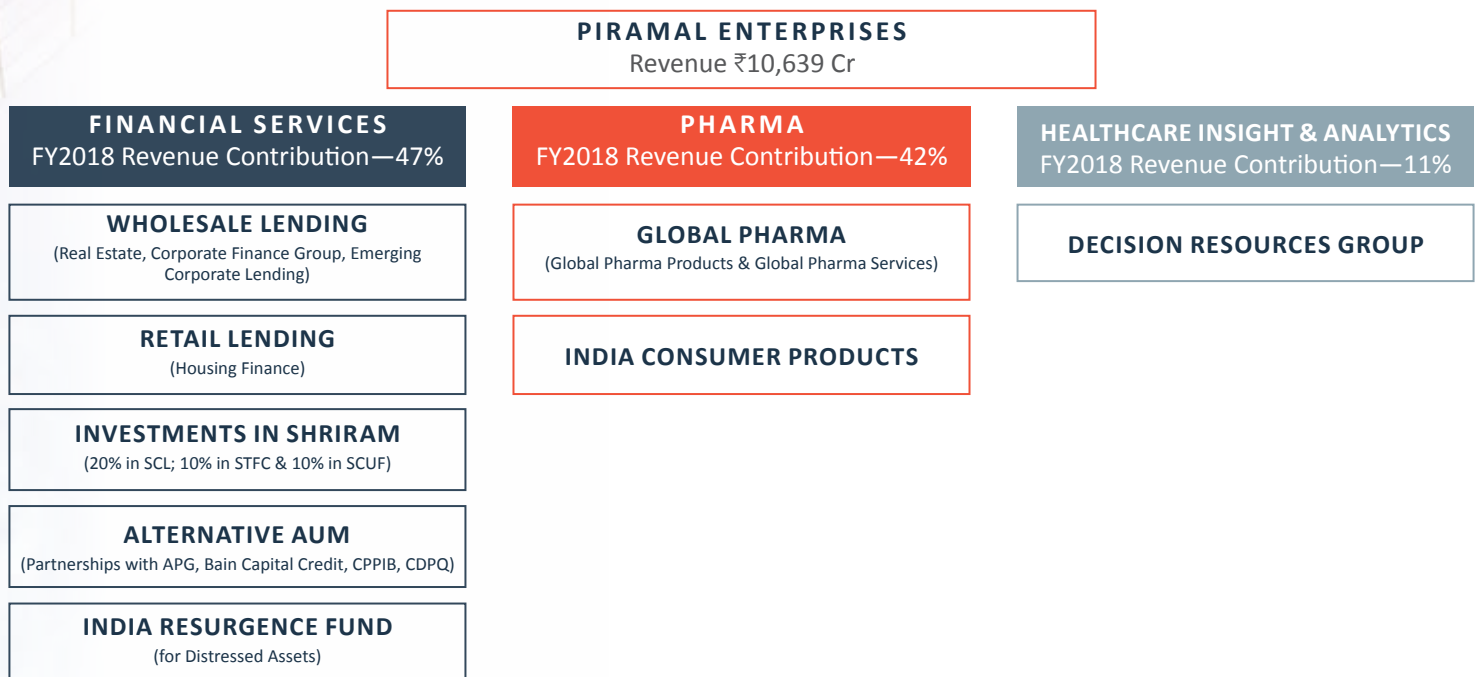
PIRAMAL ENTERPRISES
Revenue ₹10,639 Cr

FINANCIAL SERVICES
FY2018 Revenue Contribution—47%

WHOLESALE LENDING
(Real Estate, Corporate Finance Group, Emerging Corporate Lending)

RETAIL LENDING
(Housing Finance)

INVESTMENTS IN SHRIRAM
(20% in SCL; 10% in STFC & 10% in SCUF)

ALTERNATIVE AUM
(Partnerships with APG, Bain Capital Credit, CPPIB, CDPQ)

INDIA RESURGENCE FUND
(for Distressed Assets)

PHARMA
FY2018 Revenue Contribution—42%

GLOBAL PHARMA
(Global Pharma Products & Global Pharma Services)

INDIA CONSUMER PRODUCTS

HEALTHCARE INSIGHT & ANALYTICS
FY2018 Revenue Contribution—11%

DECISION RESOURCES GROUP